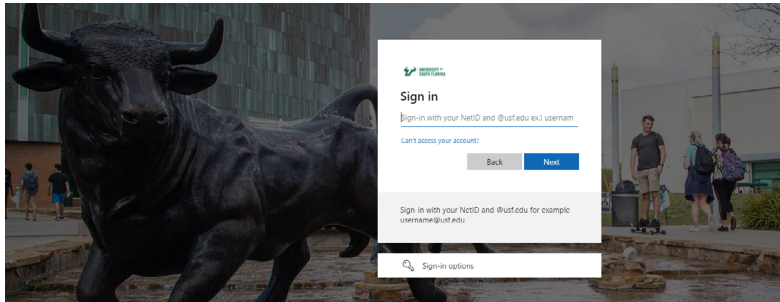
UNIVERSITY of SOUTH FLORIDA

Sign in

Sign-in with your NetID and @usf.edu ex.) usernam

Can't access your account?

Back

Next

Sign in with your NetID and @usf.edu for example username@usf.edu

Sign-in options